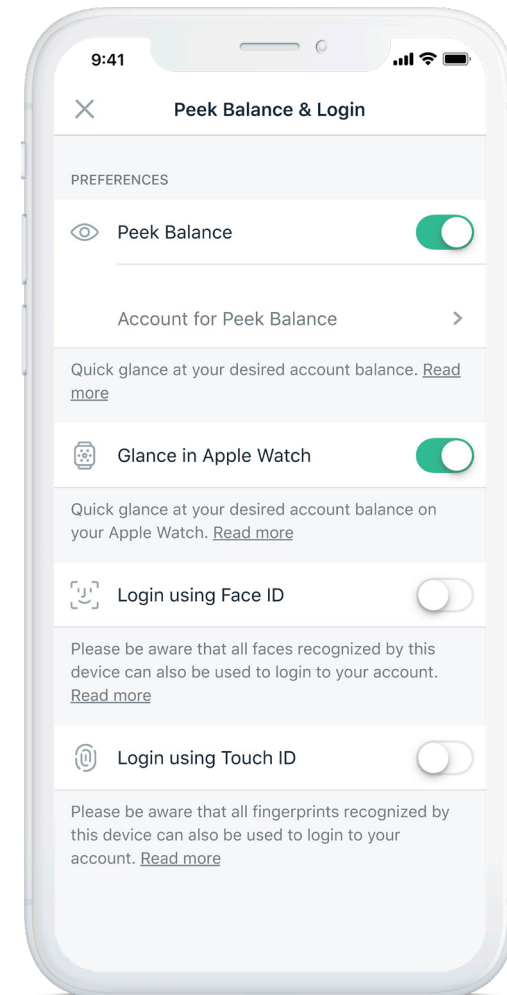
9:41

Peek Balance & Login

PREFERENCES

Peek Balance

Account for Peek Balance

Quick glance at your desired account balance. Read more

Glance in Apple Watch

Quick glance at your desired account balance on your Apple Watch. Read more

Login using Face ID

Please be aware that all faces recognized by this device can also be used to login to your account. Read more

Login using Touch ID

Please be aware that all fingerprints recognized by this device can also be used to login to your account. Read more